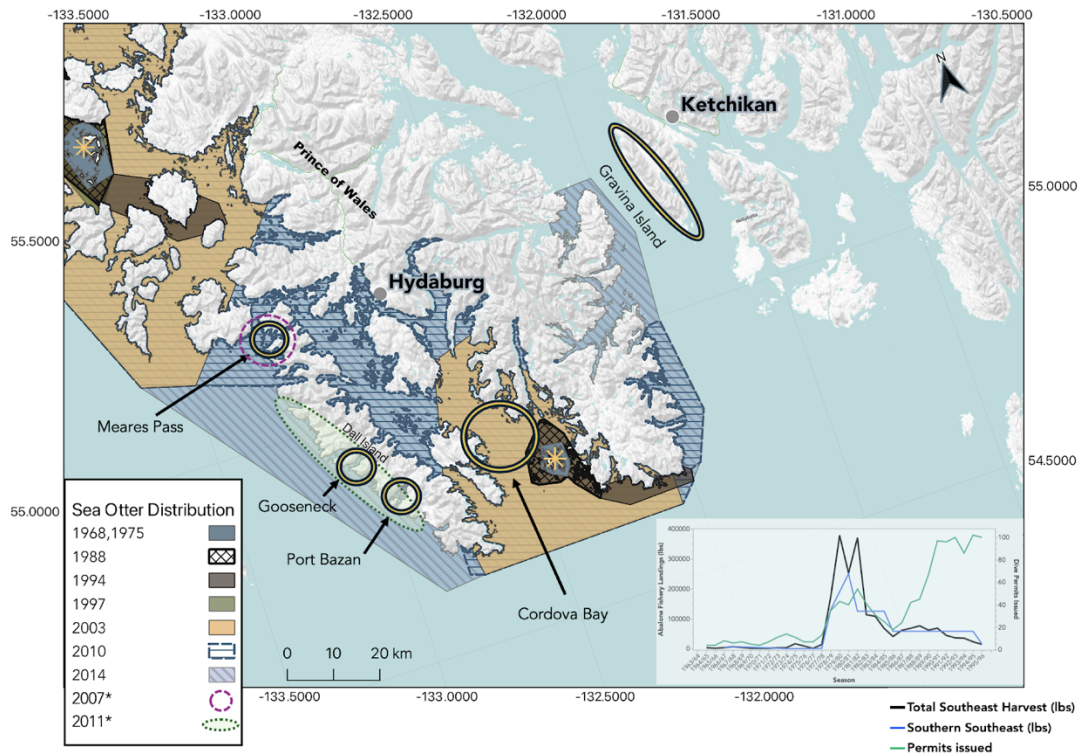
−133.5000 −133.0000 −132.5000 −132.0000 −131.5000 −131.0000 −130.5000

N

Ketchikan

Prince of Wales

Gravina Island

55.0000

55.5000

Hydaburg

Meares Pass

Dall Island

54.5000

Gooseneck

Port Bazan

Cordova Bay

55.0000

Sea Otter Distribution
1968,1975
1988
1994
1997
2003
2010
2014
2007*
2011*

0 10 20 km

−133.5000 −133.0000 −132.5000 −132.0000

| 400000 | 300000 | 200000 | 100000 | 0 |
Abalone Fishery Landings (lbs)
Dive Permits Issued
100 80 60 40 20 0
Season

Total Southeast Harvest (lbs)
Southern Southeast (lbs)
Permits issued